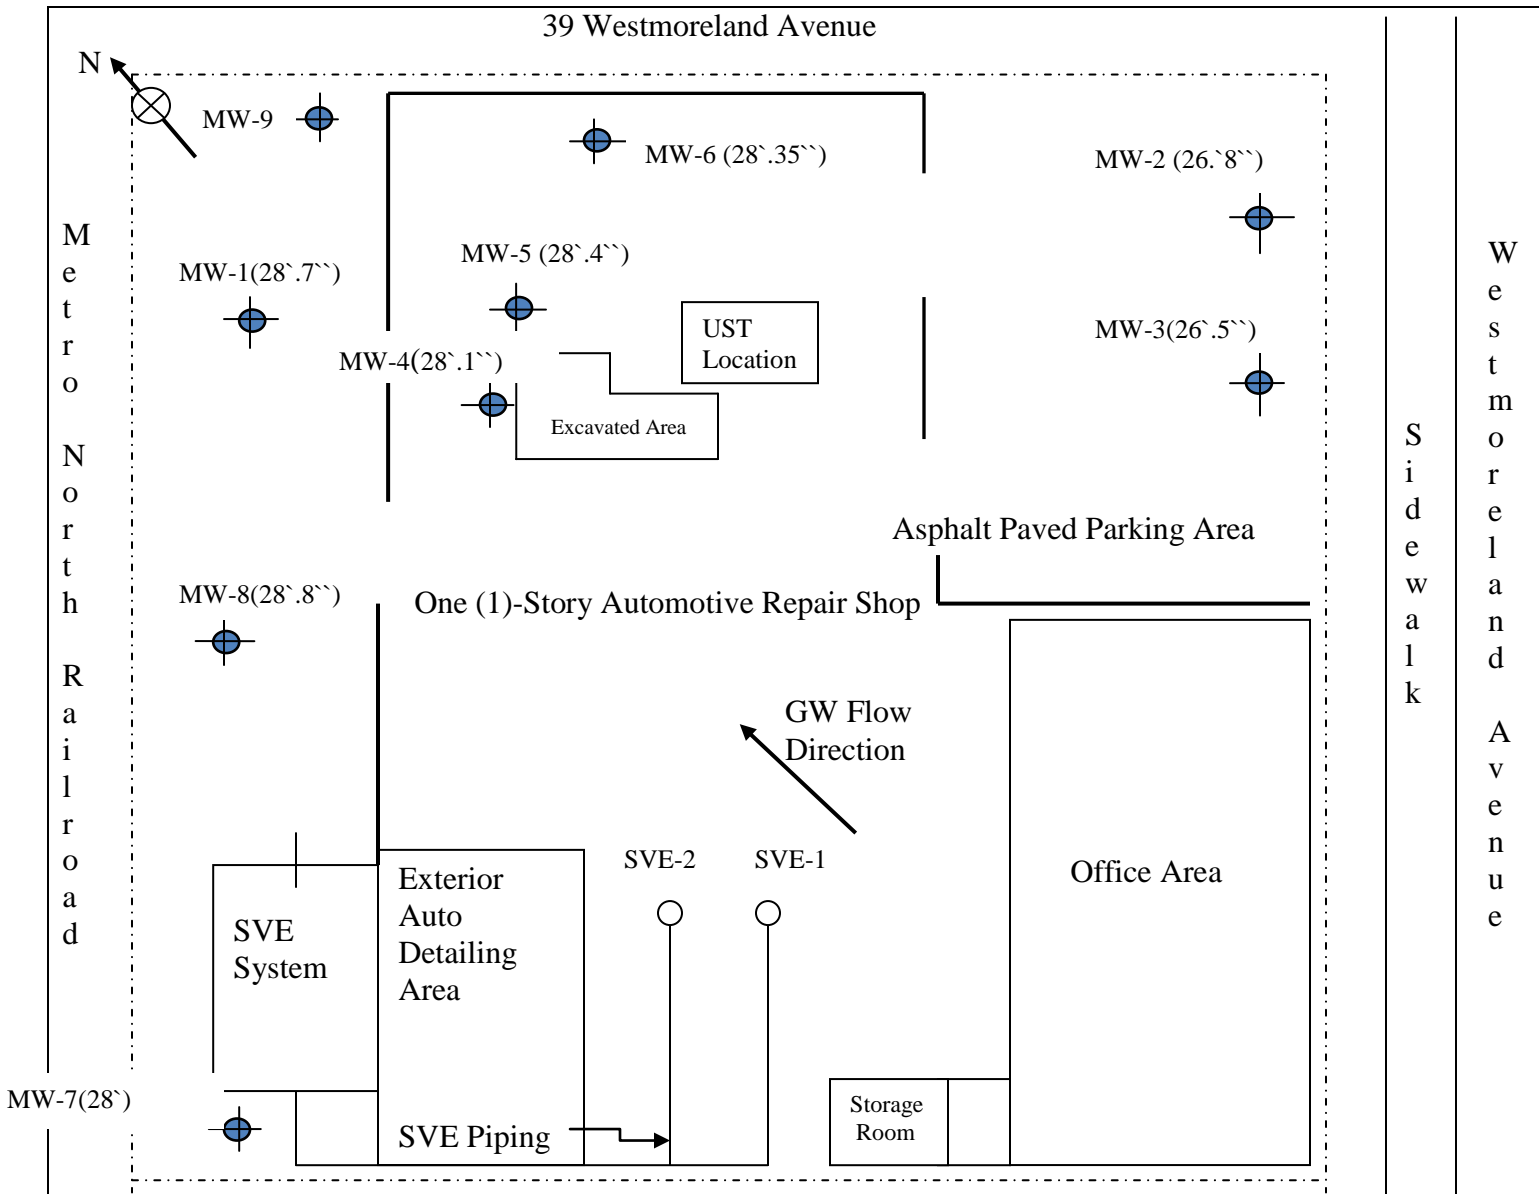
39 Westmoreland Avenue

N

MW-9

MW-6 (28`.35``)

MW-2 (26.`8``)

Metro North Railroad

MW-1(28`.7``)

MW-5 (28`.4``)

UST Location

MW-3(26`.5``)

MW-4(28`.1``)

Excavated Area

Asphalt Paved Parking Area

MW-8(28`.8``)

One (1)-Story Automotive Repair Shop

GW Flow Direction

Sidewalk

Westmoreland Avenue

SVE-2

SVE-1

Exterior Auto Detailing Area

SVE System

Office Area

MW-7(28`)

SVE Piping

Storage Room